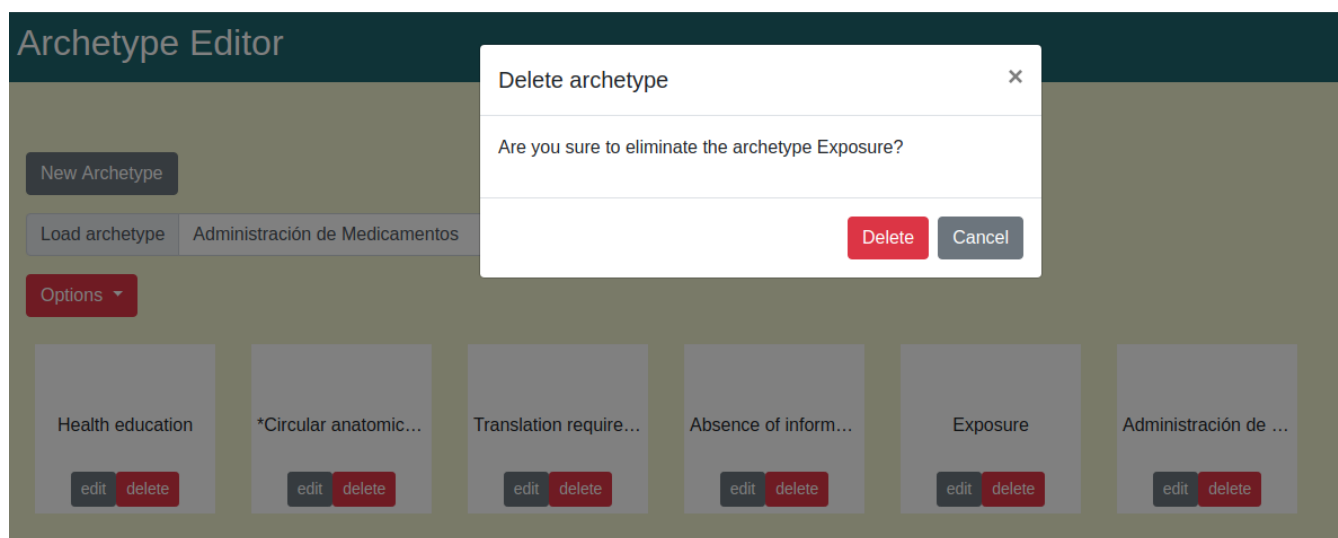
Archetype Editor

Delete archetype ×

Are you sure to eliminate the archetype Exposure?

Delete Cancel

New Archetype

Load archetype Administración de Medicamentos

Options

Health education
edit delete

*Circular anatomic…
edit delete

Translation require…
edit delete

Absence of inform…
edit delete

Exposure
edit delete

Administración de …
edit delete